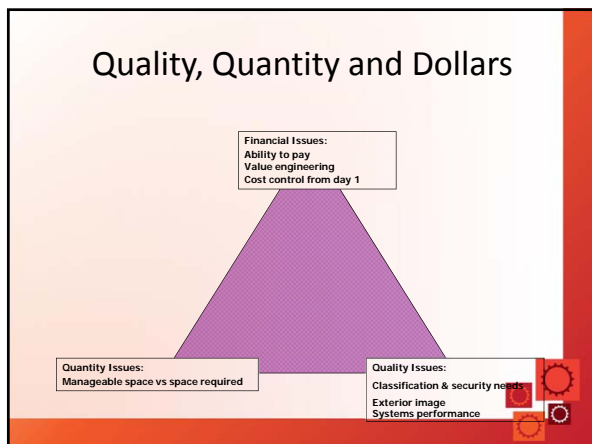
Quality, Quantity and Dollars

Financial Issues:
Ability to pay
Value engineering
Cost control from day 1

Quantity Issues:
Manageable space vs space required

Quality Issues:
Classification & security needs
Exterior image
Systems performance